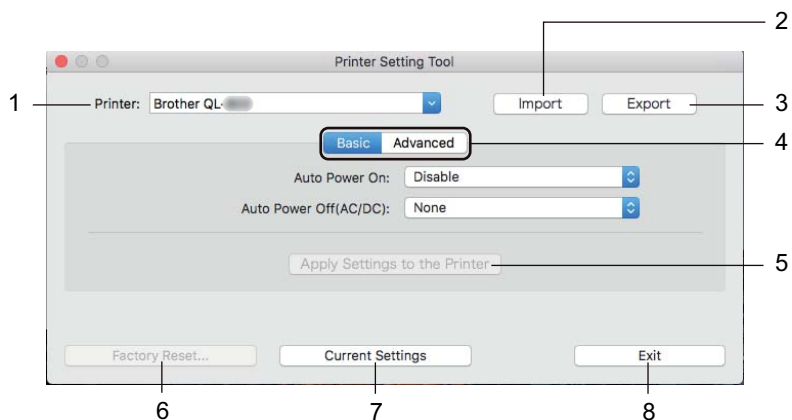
Printer Setting Tool

1 Printer: Brother QL-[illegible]

2 Import

3 Export

4 Basic Advanced

Auto Power On: Disable

Auto Power Off(AC/DC): None

5 Apply Settings to the Printer

6 Factory Reset...

7 Current Settings

8 Exit